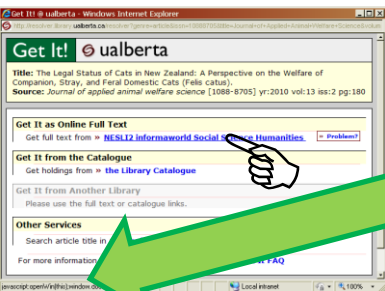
Get It! @ ualberta - Windows Internet Explorer

http://resolver.library.ualberta.ca/resolver?genre=article&issn=10888705&title=Journal+of+Applied+Animal+Welfare+Science&volu

Get It! ualberta

Title: The Legal Status of Cats in New Zealand: A Perspective on the Welfare of Companion, Stray, and Feral Domestic Cats (Felis catus).
Source: Journal of applied animal welfare science [1088-8705] yr:2010 vol:13 iss:2 pg:180

Get It as Online Full Text
Get full text from » NESLI2 informaworld Social Science Humanities » Problem?

Get It from the Catalogue
Get holdings from » the Library Catalogue

Get It from Another Library
Please use the full text or catalogue links.

Other Services
Search article title in

For more information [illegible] FAQ

javascript:openWin(this.window.do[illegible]

Local intranet 100%